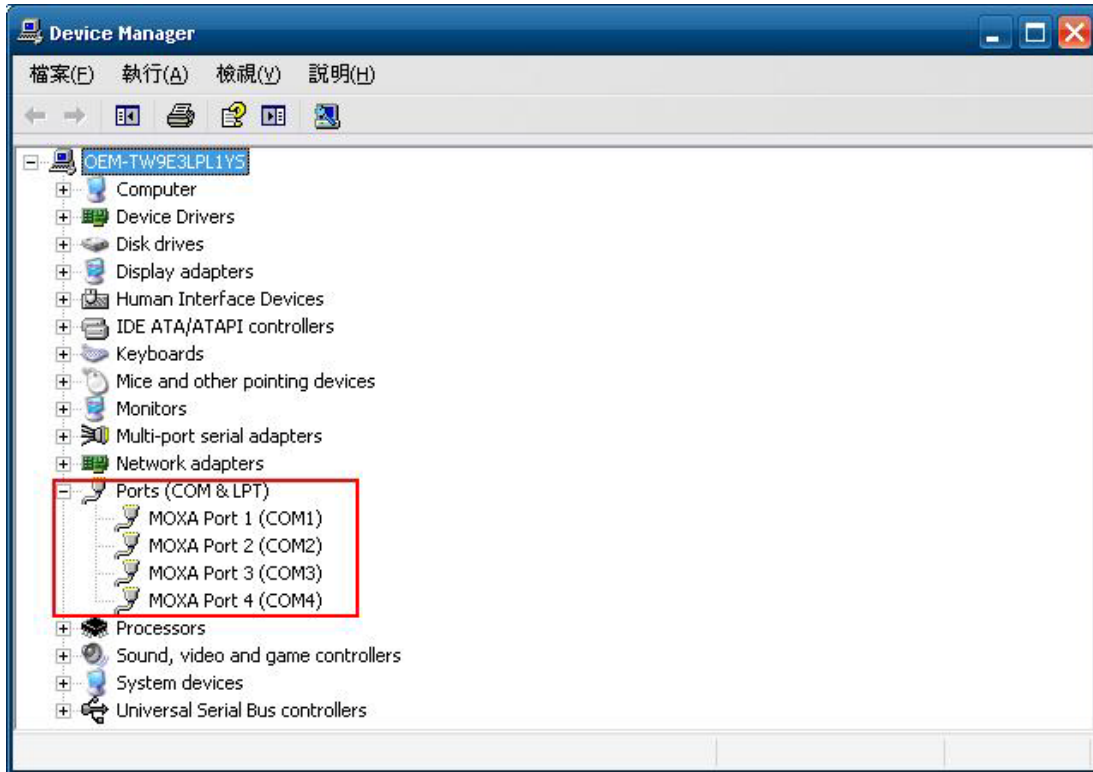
Device Manager

檔案(F) 執行(A) 檢視(V) 說明(H)

OEM-TW9E3LPL1YS
Computer
Device Drivers
Disk drives
Display adapters
Human Interface Devices
IDE ATA/ATAPI controllers
Keyboards
Mice and other pointing devices
Monitors
Multi-port serial adapters
Network adapters
Ports (COM & LPT)
MOXA Port 1 (COM1)
MOXA Port 2 (COM2)
MOXA Port 3 (COM3)
MOXA Port 4 (COM4)
Processors
Sound, video and game controllers
System devices
Universal Serial Bus controllers